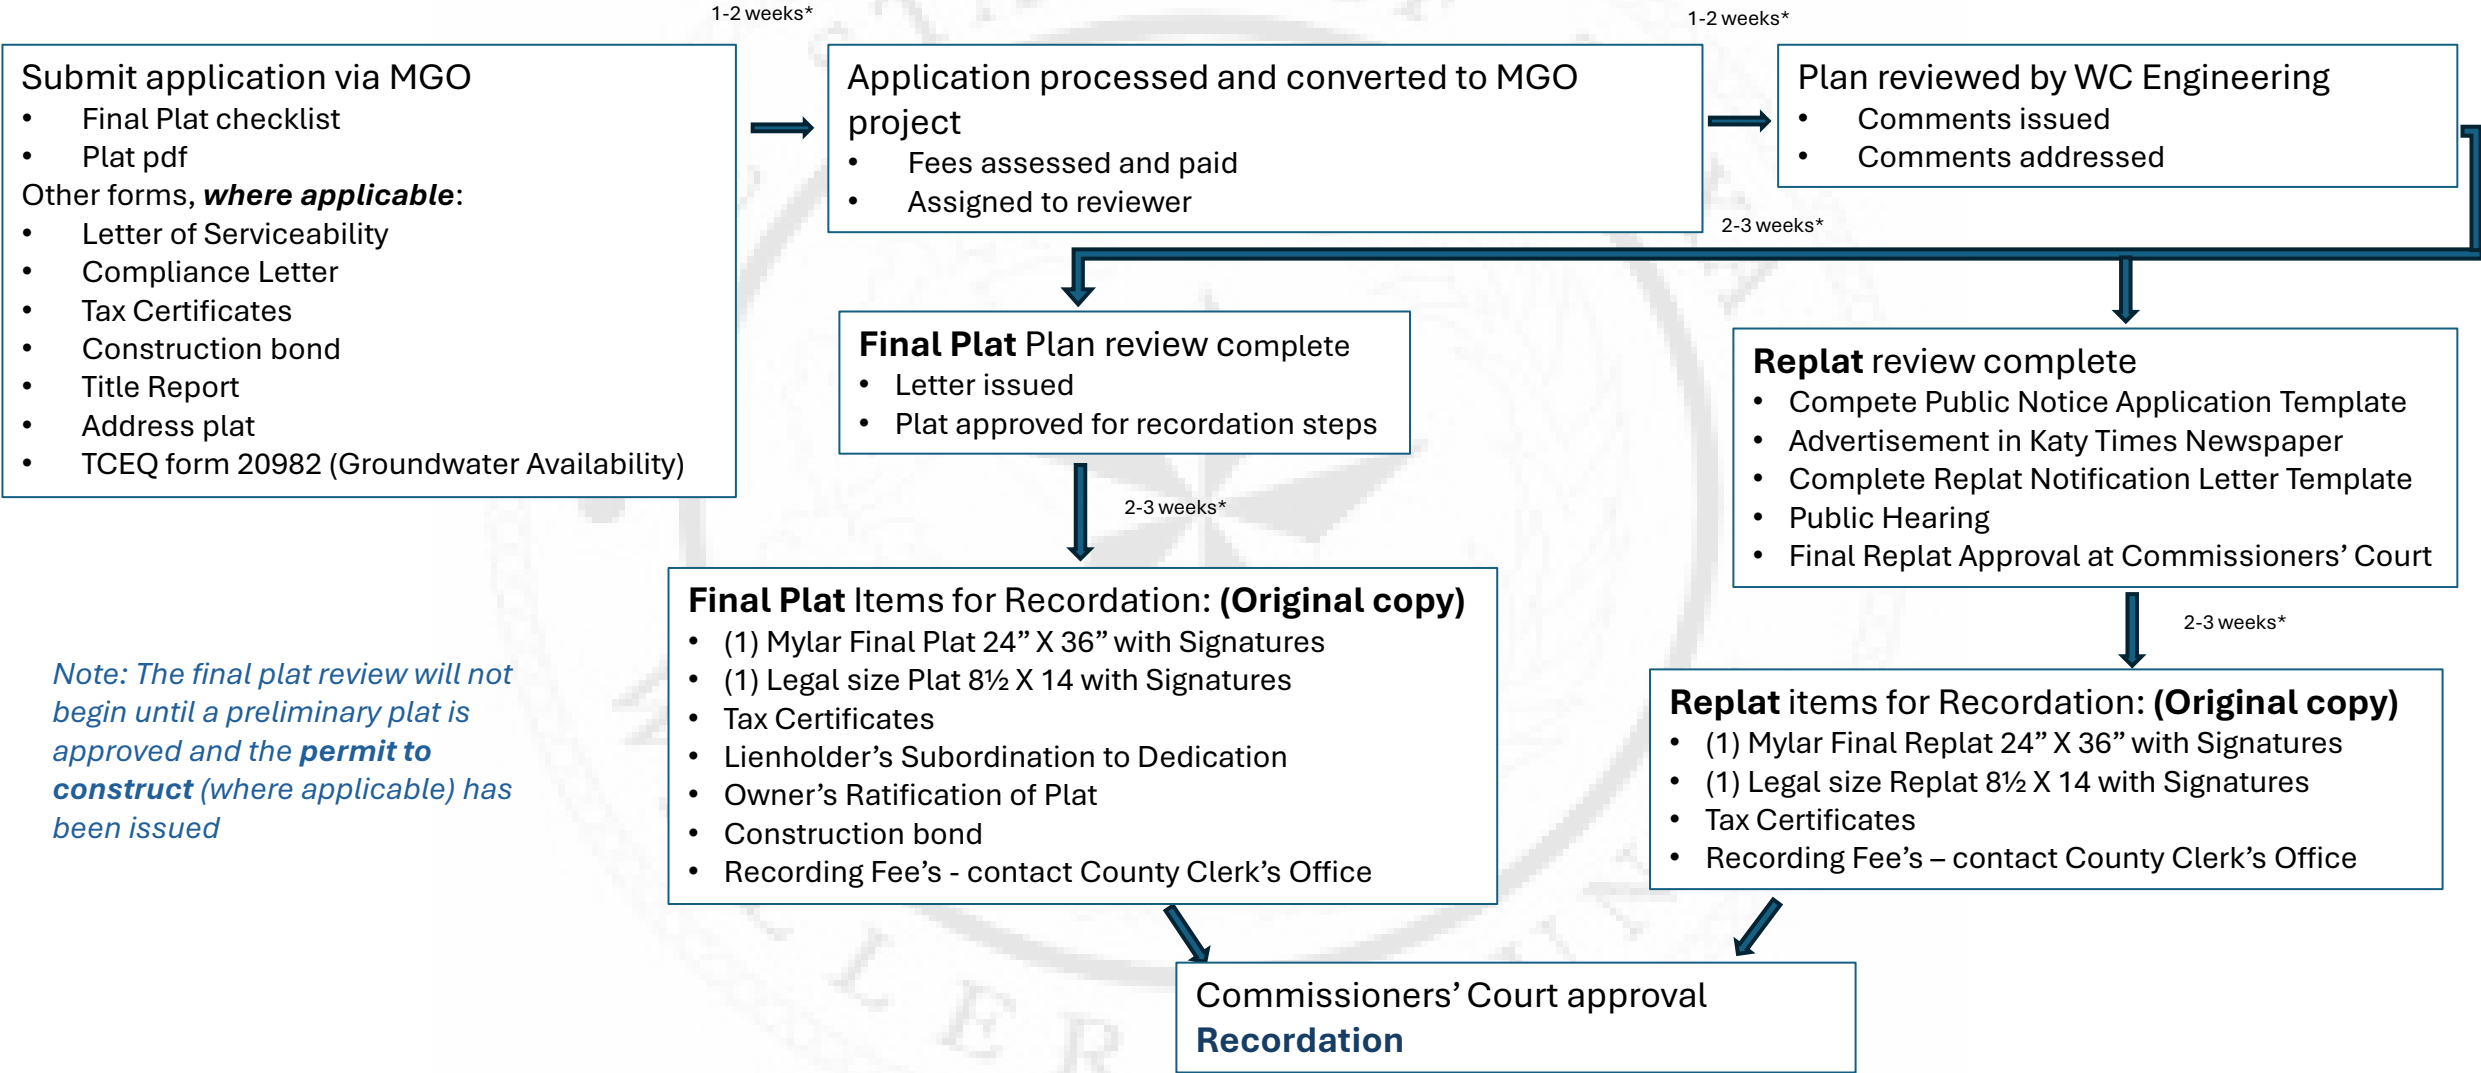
Submit application via MGO
- Final Plat checklist
- Plat pdf

Other forms, ***where applicable***:
- Letter of Serviceability
- Compliance Letter
- Tax Certificates
- Construction bond
- Title Report
- Address plat
- TCEQ form 20982 (Groundwater Availability)

1-2 weeks*

Application processed and converted to MGO project
- Fees assessed and paid
- Assigned to reviewer

1-2 weeks*

Plan reviewed by WC Engineering
- Comments issued
- Comments addressed

2-3 weeks*

**Final Plat** Plan review complete
- Letter issued
- Plat approved for recordation steps

2-3 weeks*

**Replat** review complete
- Compete Public Notice Application Template
- Advertisement in Katy Times Newspaper
- Complete Replat Notification Letter Template
- Public Hearing
- Final Replat Approval at Commissioners' Court

2-3 weeks*

*Note: The final plat review will not begin until a preliminary plat is approved and the **permit to construct** (where applicable) has been issued*

**Final Plat** Items for Recordation: **(Original copy)**
- (1) Mylar Final Plat 24" X 36" with Signatures
- (1) Legal size Plat 8½ X 14 with Signatures
- Tax Certificates
- Lienholder's Subordination to Dedication
- Owner's Ratification of Plat
- Construction bond
- Recording Fee's - contact County Clerk's Office

**Replat** items for Recordation: **(Original copy)**
- (1) Mylar Final Replat 24" X 36" with Signatures
- (1) Legal size Replat 8½ X 14 with Signatures
- Tax Certificates
- Recording Fee's – contact County Clerk's Office

Commissioners' Court approval
**Recordation**